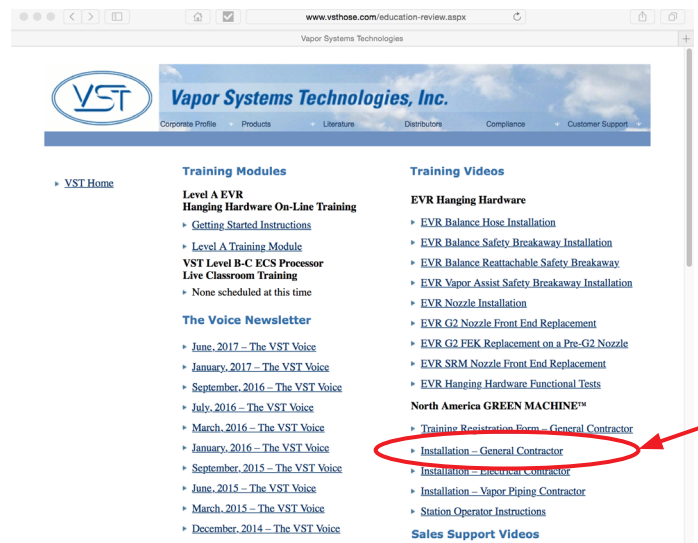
www.vsthose.com/education-review.aspx

Vapor Systems Technologies

VST

Vapor Systems Technologies, Inc.

Corporate Profile Products Literature Distributors Compliance Customer Support

VST Home

Training Modules

Level A EVR
Hanging Hardware On-Line Training

Getting Started Instructions

Level A Training Module

VST Level B-C ECS Processor
Live Classroom Training

None scheduled at this time

The Voice Newsletter

June, 2017 – The VST Voice

January, 2017 – The VST Voice

September, 2016 – The VST Voice

July, 2016 – The VST Voice

March, 2016 – The VST Voice

January, 2016 – The VST Voice

September, 2015 – The VST Voice

June, 2015 – The VST Voice

March, 2015 – The VST Voice

December, 2014 – The VST Voice

Training Videos

EVR Hanging Hardware

EVR Balance Hose Installation

EVR Balance Safety Breakaway Installation

EVR Balance Reattachable Safety Breakaway

EVR Vapor Assist Safety Breakaway Installation

EVR Nozzle Installation

EVR G2 Nozzle Front End Replacement

EVR G2 FEK Replacement on a Pre-G2 Nozzle

EVR SRM Nozzle Front End Replacement

EVR Hanging Hardware Functional Tests

North America GREEN MACHINE™

Training Registration Form – General Contractor

Installation – General Contractor

Installation – Electrical Contractor

Installation – Vapor Piping Contractor

Station Operator Instructions

Sales Support Videos